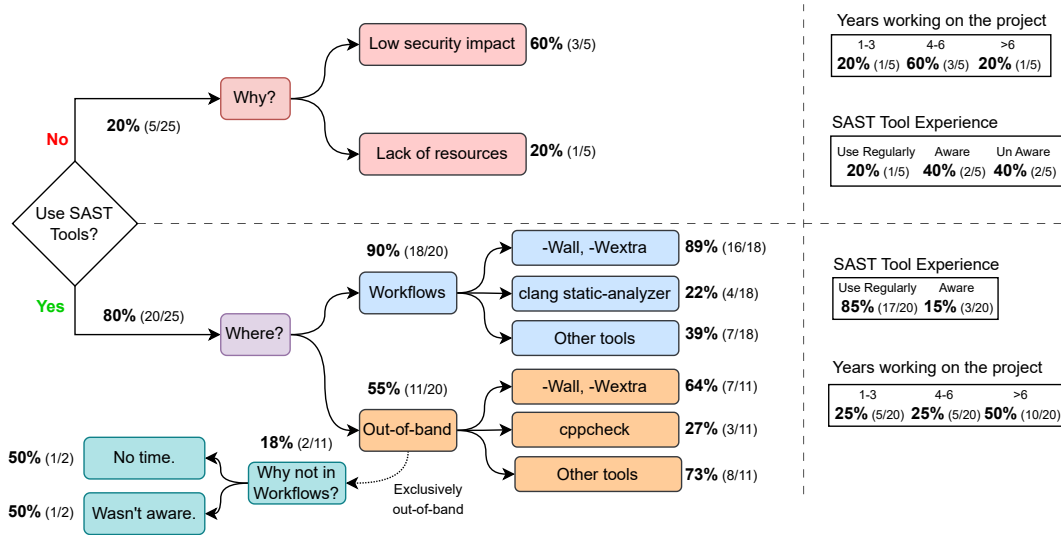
Use SAST Tools?

No

20% (5/25)

Why?

Low security impact 60% (3/5)

Lack of resources 20% (1/5)

Yes

80% (20/25)

Where?

90% (18/20)

Workflows

-Wall, -Wextra 89% (16/18)

clang static-analyzer 22% (4/18)

Other tools 39% (7/18)

55% (11/20)

Out-of-band

-Wall, -Wextra 64% (7/11)

cppcheck 27% (3/11)

Other tools 73% (8/11)

18% (2/11)

Why not in Workflows?

Exclusively out-of-band

50% (1/2) No time.

50% (1/2) Wasn't aware.

Years working on the project

| 1-3 | 4-6 | >6 |
|---|---|---|
| 20% (1/5) | 60% (3/5) | 20% (1/5) |

SAST Tool Experience

| Use Regularly | Aware | Un Aware |
|---|---|---|
| 20% (1/5) | 40% (2/5) | 40% (2/5) |

SAST Tool Experience

| Use Regularly | Aware |
|---|---|
| 85% (17/20) | 15% (3/20) |

Years working on the project

| 1-3 | 4-6 | >6 |
|---|---|---|
| 25% (5/20) | 25% (5/20) | 50% (10/20) |